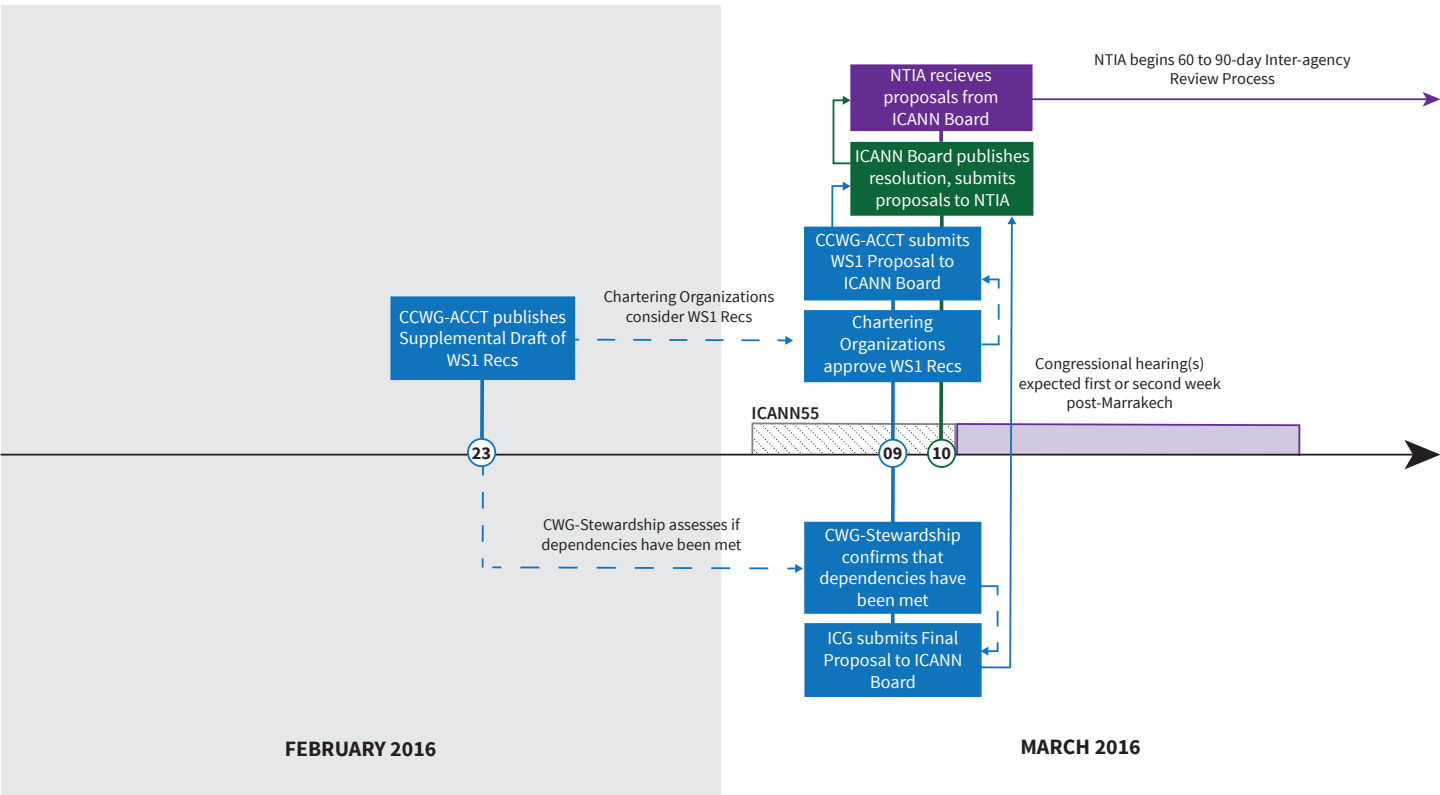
NTIA begins 60 to 90-day Inter-agency Review Process

NTIA recieves proposals from ICANN Board

ICANN Board publishes resolution, submits proposals to NTIA

CCWG-ACCT submits WS1 Proposal to ICANN Board

CCWG-ACCT publishes Supplemental Draft of WS1 Recs

Chartering Organizations consider WS1 Recs

Chartering Organizations approve WS1 Recs

Congressional hearing(s) expected first or second week post-Marrakech

ICANN55

23

09

10

CWG-Stewardship assesses if dependencies have been met

CWG-Stewardship confirms that dependencies have been met

ICG submits Final Proposal to ICANN Board

FEBRUARY 2016

MARCH 2016